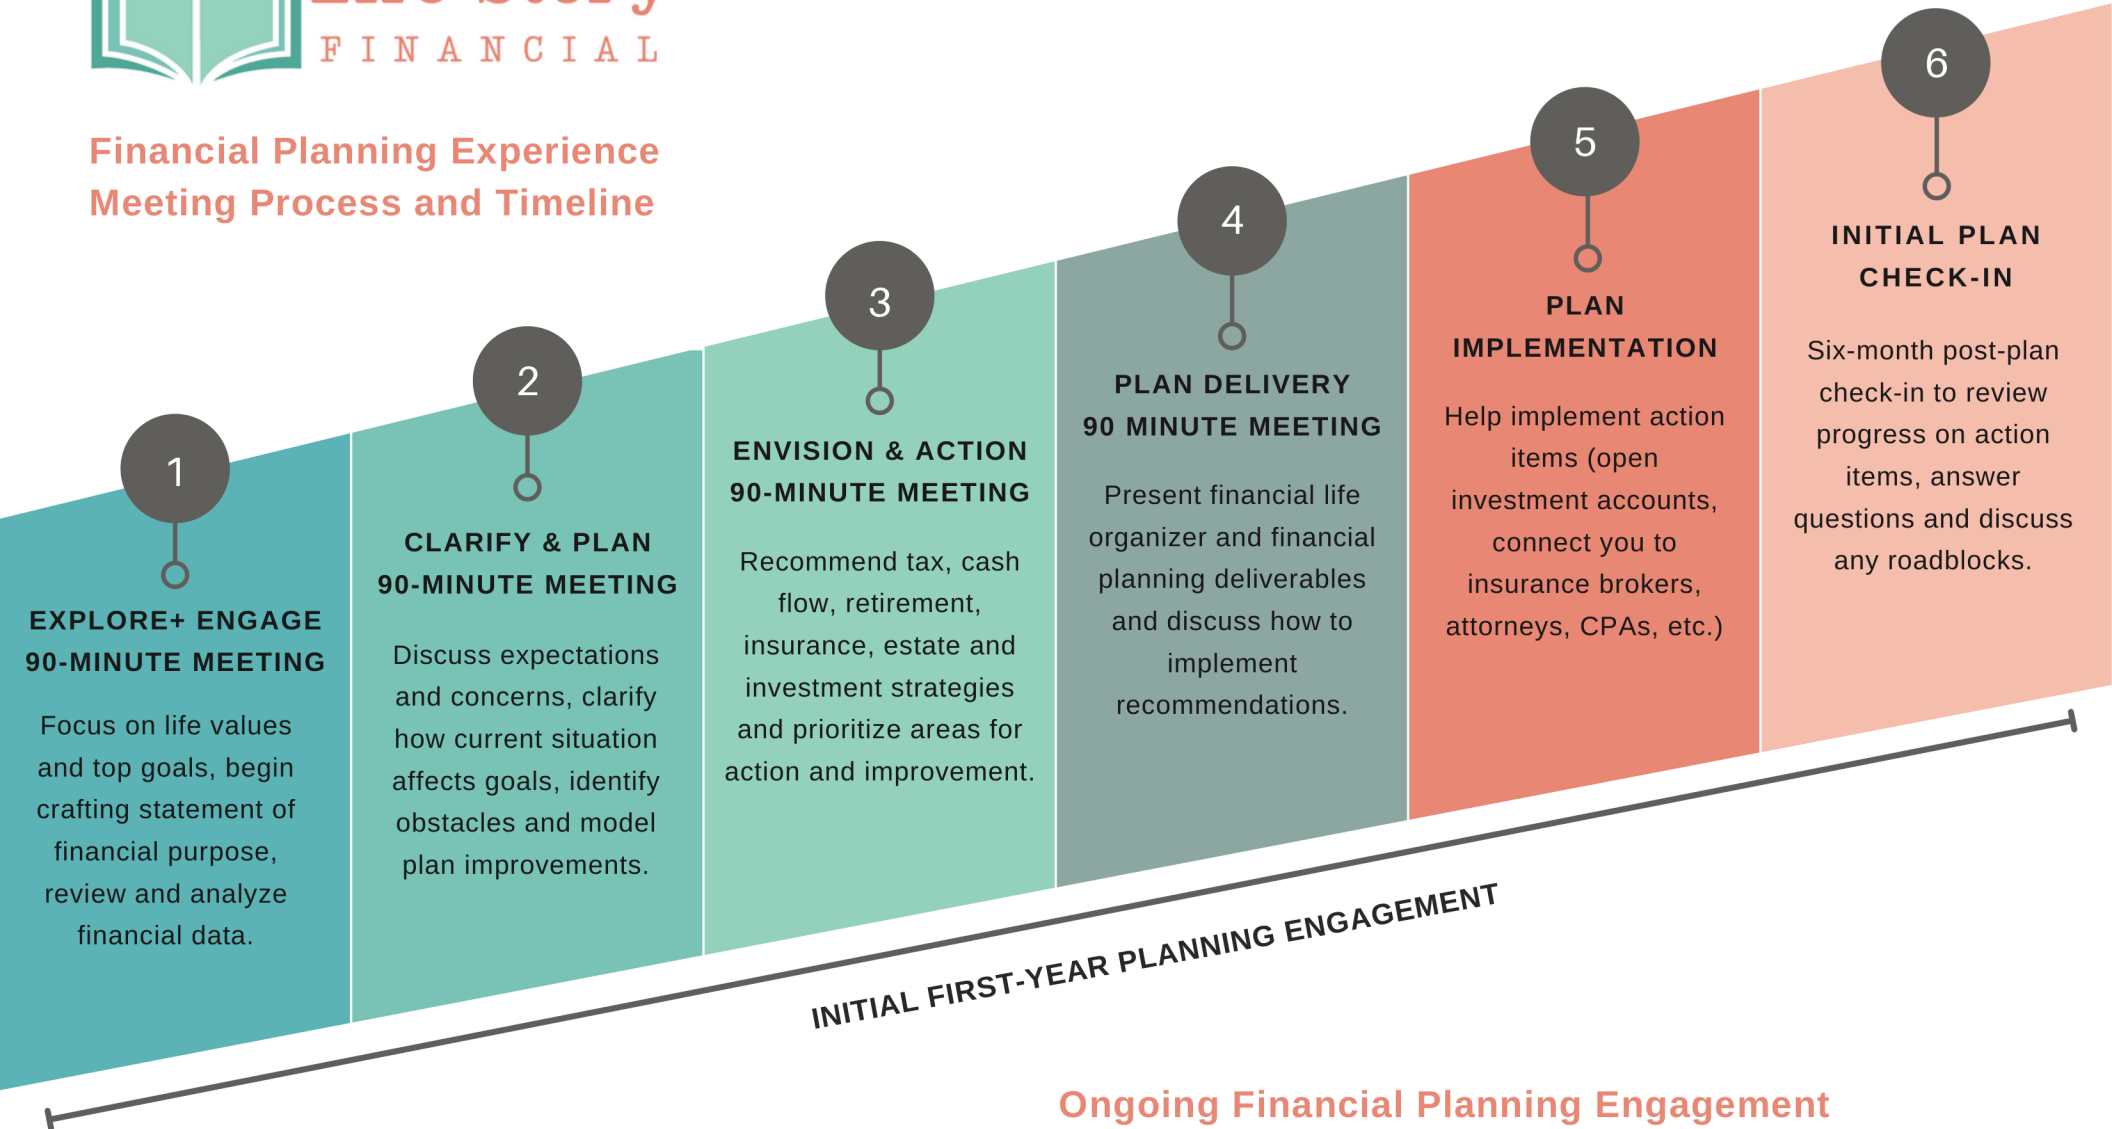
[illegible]
FINANCIAL

Financial Planning Experience
Meeting Process and Timeline

1
EXPLORE+ ENGAGE
90-MINUTE MEETING
Focus on life values and top goals, begin crafting statement of financial purpose, review and analyze financial data.

2
CLARIFY & PLAN
90-MINUTE MEETING
Discuss expectations and concerns, clarify how current situation affects goals, identify obstacles and model plan improvements.

3
ENVISION & ACTION
90-MINUTE MEETING
Recommend tax, cash flow, retirement, insurance, estate and investment strategies and prioritize areas for action and improvement.

4
PLAN DELIVERY
90 MINUTE MEETING
Present financial life organizer and financial planning deliverables and discuss how to implement recommendations.

5
PLAN
IMPLEMENTATION
Help implement action items (open investment accounts, connect you to insurance brokers, attorneys, CPAs, etc.)

6
INITIAL PLAN
CHECK-IN
Six-month post-plan check-in to review progress on action items, answer questions and discuss any roadblocks.

INITIAL FIRST-YEAR PLANNING ENGAGEMENT

Ongoing Financial Planning Engagement